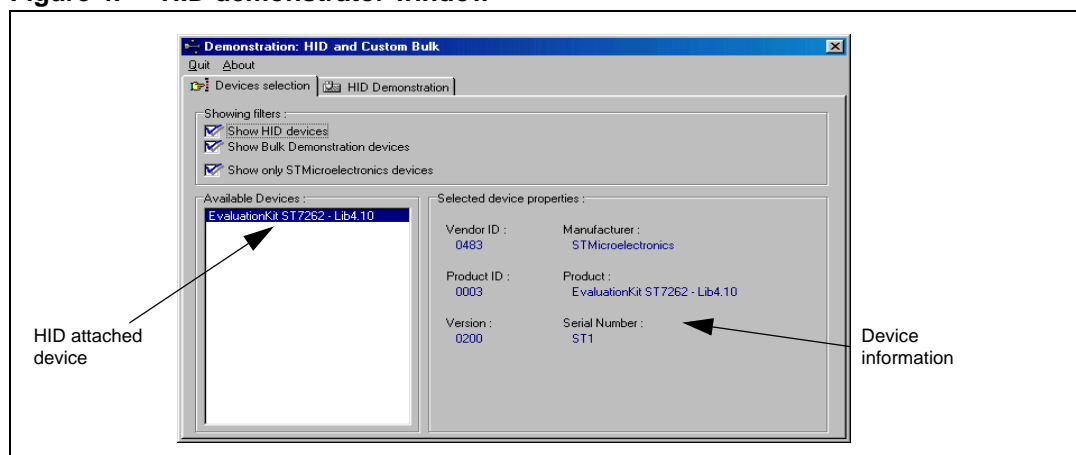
Figure 4. HID demonstrator window

Demonstration: HID and Custom Bulk

Quit About

Devices selection | HID Demonstration

Showing filters :

Show HID devices

Show Bulk Demonstration devices

Show only STMicroelectronics devices

Available Devices :

EvaluationKit ST7262 - Lib4.10

Selected device properties :

Vendor ID :
0483

Manufacturer :
STMicroelectronics

Product ID :
0003

Product :
EvaluationKit ST7262 - Lib4.10

Version :
0200

Serial Number :
ST1

HID attached device

Device information